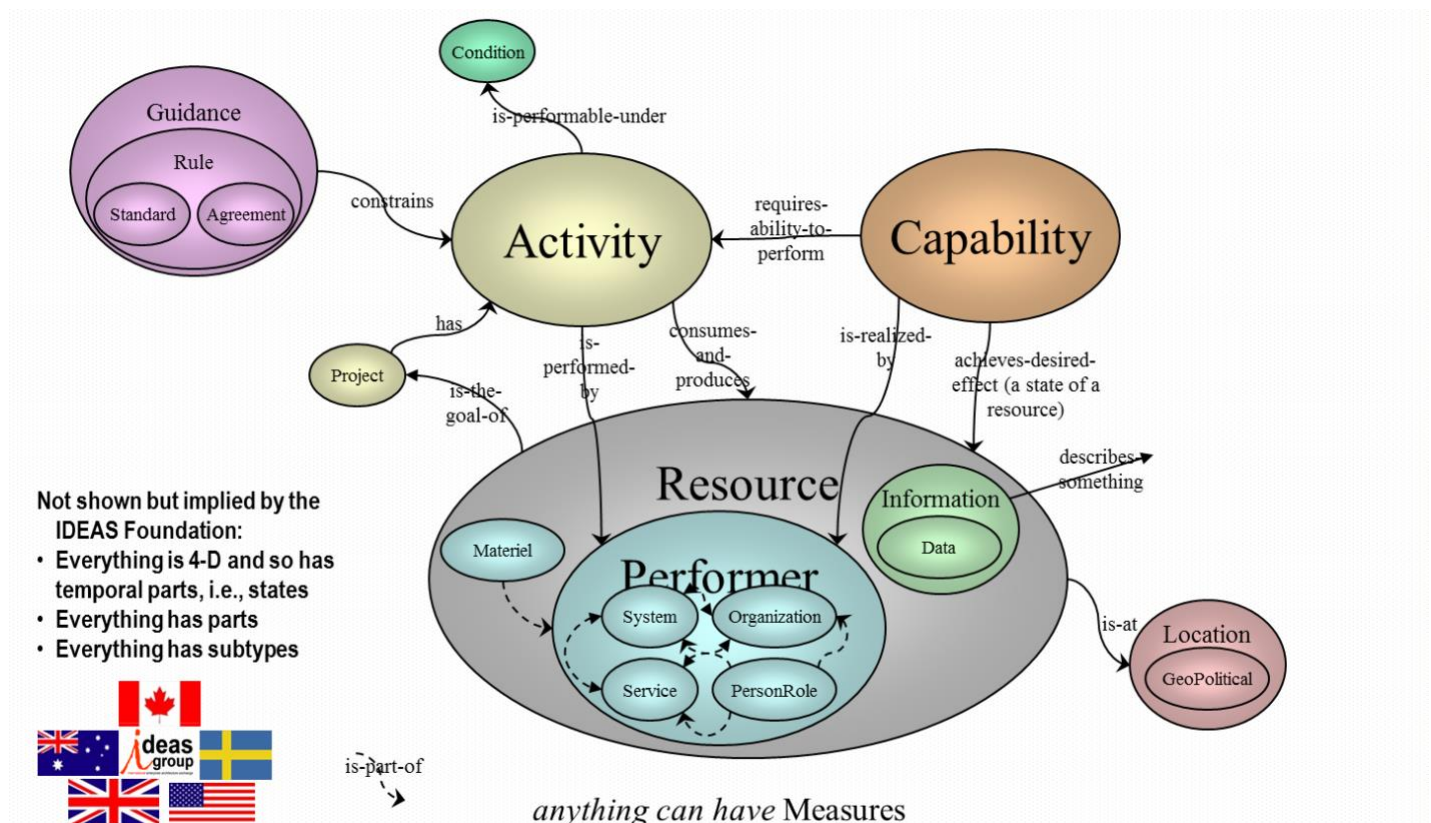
Condition

Guidance

Rule

Standard

Agreement

is-performable-under

constrains

Activity

requires-ability-to-perform

Capability

has

Project

is-the-goal-of

is-performed-by

consumes-and-produces

is-realized-by

achieves-desired-effect (a state of a resource)

Resource

describes-something

Information

Data

Materiel

Performer

System

Organization

Service

PersonRole

is-at

Location

GeoPolitical

Not shown but implied by the IDEAS Foundation:
• Everything is 4-D and so has temporal parts, i.e., states
• Everything has parts
• Everything has subtypes

ideas group

is-part-of

*anything can have* Measures